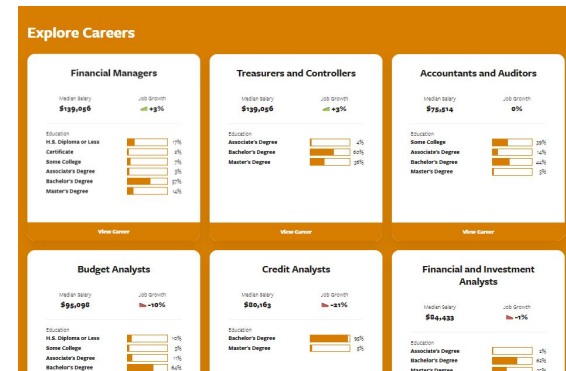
Explore Careers

Financial Managers

Median Salary
$139,056

Job Growth
+3%

Education
H.S. Diploma or Less 17%
Certificate 2%
Some College 7%
Associate's Degree 3%
Bachelor's Degree 57%
Master's Degree 14%

View Career

Treasurers and Controllers

Median Salary
$139,056

Job Growth
+3%

Education
Associate's Degree 4%
Bachelor's Degree 60%
Master's Degree 36%

View Career

Accountants and Auditors

Median Salary
$75,514

Job Growth
0%

Education
Some College 39%
Associate's Degree 14%
Bachelor's Degree 44%
Master's Degree 3%

View Career

Budget Analysts

Median Salary
$95,098

Job Growth
-10%

Education
H.S. Diploma or Less 10%
Some College 3%
Associate's Degree 11%
Bachelor's Degree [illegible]

Credit Analysts

Median Salary
$80,163

Job Growth
-21%

Education
Bachelor's Degree 95%
Master's Degree 5%

Financial and Investment Analysts

Median Salary
$84,433

Job Growth
-1%

Education
Associate's Degree 2%
Bachelor's Degree 62%
Master's Degree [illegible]